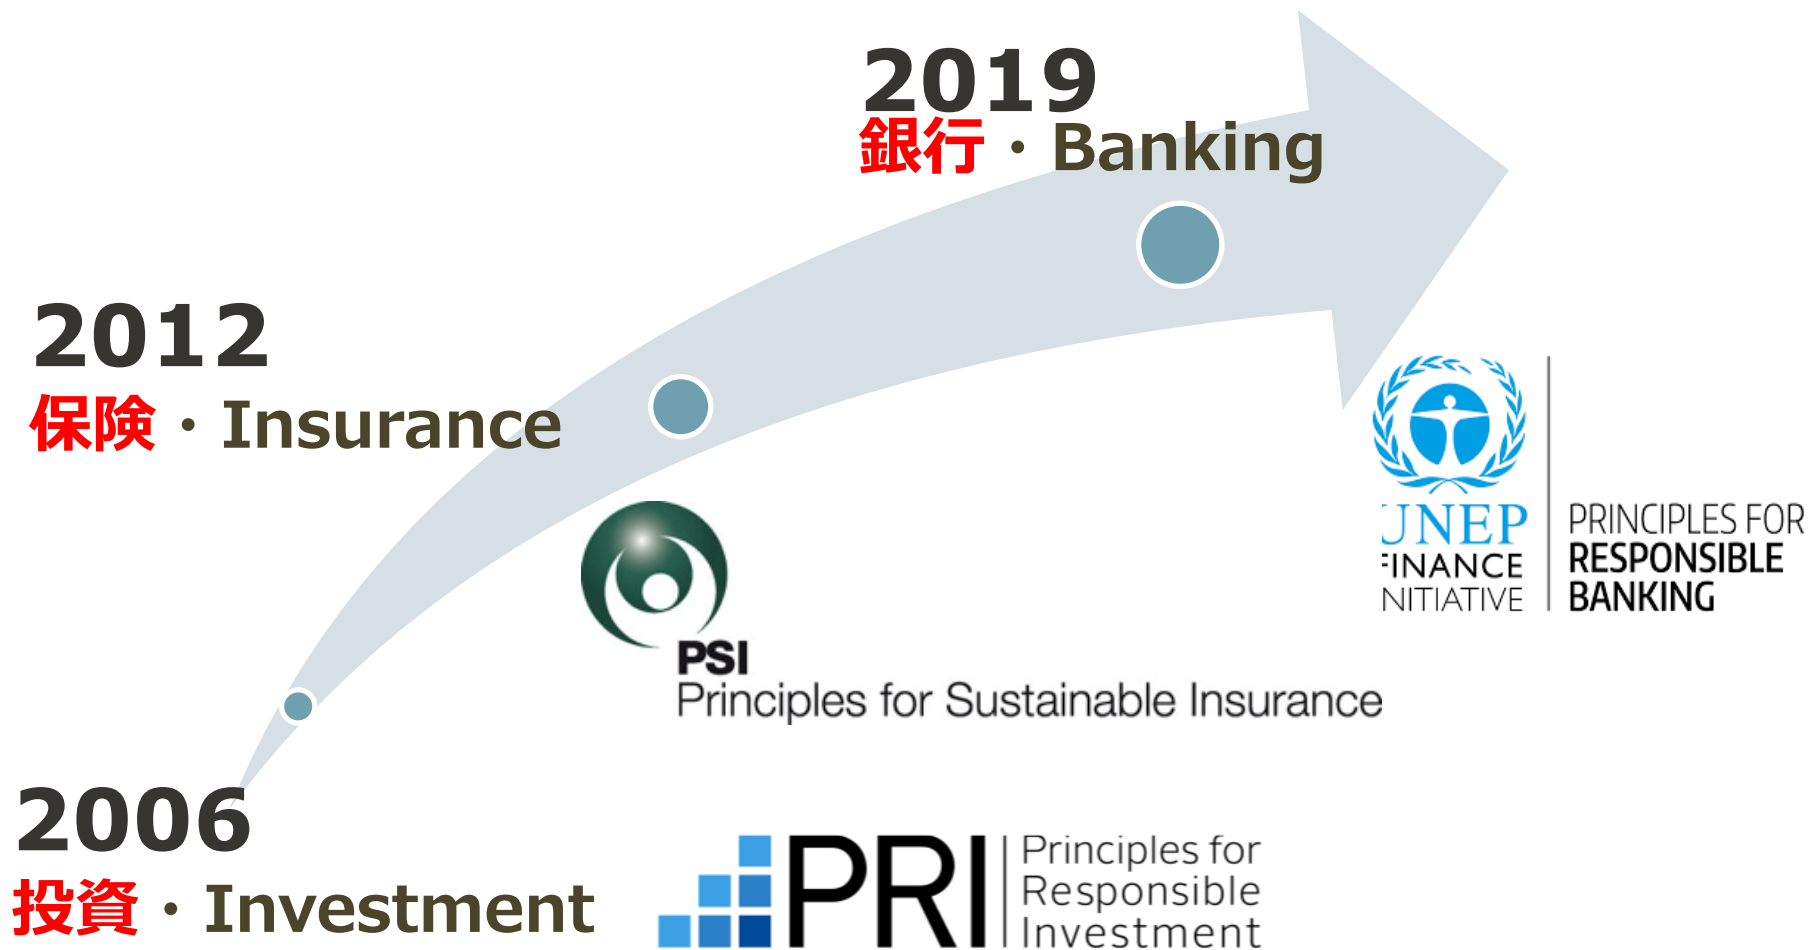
2019
銀行・Banking

2012
保険・Insurance

UNEP
FINANCE
NITIATIVE

PRINCIPLES FOR
RESPONSIBLE
BANKING

PSI
Principles for Sustainable Insurance

2006
投資・Investment

PRI
Principles for
Responsible
Investment